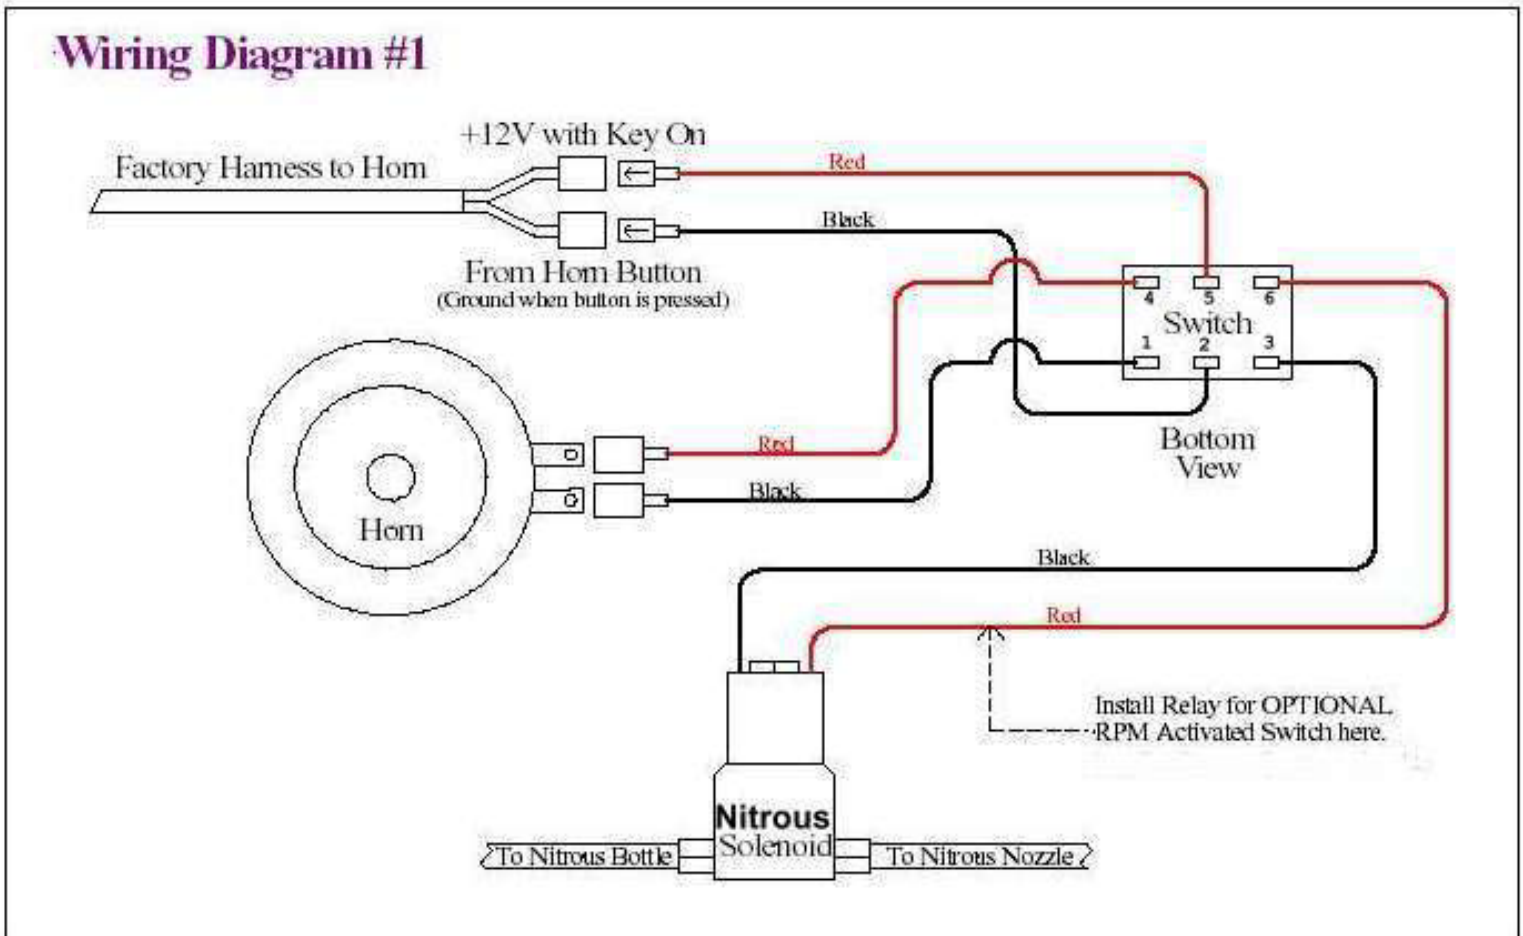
Wiring Diagram #1

+12V with Key On

Factory Harness to Horn

Red

Black

From Horn Button
(Ground when button is pressed)

4 5 6
Switch
1 2 3

Bottom View

Red

Black

Horn

Black

Red

Install Relay for OPTIONAL RPM Activated Switch here.

Nitrous Solenoid

To Nitrous Bottle

To Nitrous Nozzle